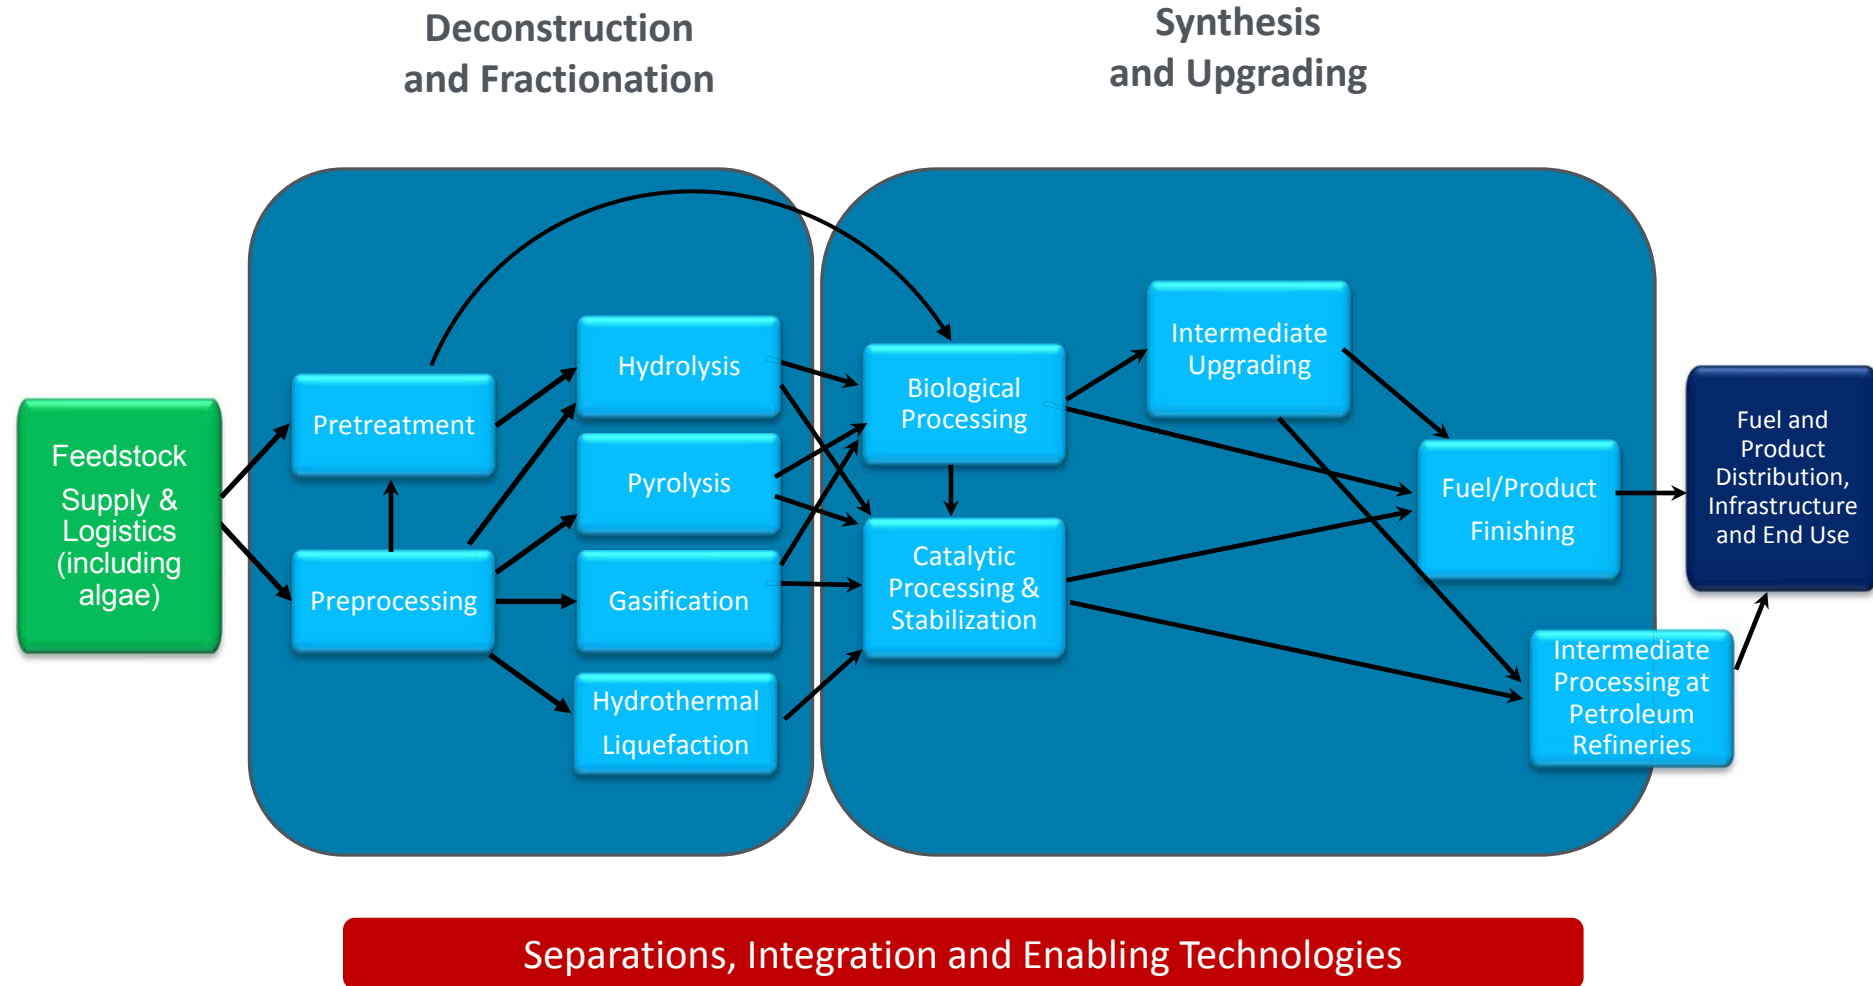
Deconstruction and Fractionation

Synthesis and Upgrading

Feedstock Supply & Logistics (including algae)

Pretreatment

Preprocessing

Hydrolysis

Pyrolysis

Gasification

Hydrothermal Liquefaction

Biological Processing

Catalytic Processing & Stabilization

Intermediate Upgrading

Fuel/Product Finishing

Intermediate Processing at Petroleum Refineries

Fuel and Product Distribution, Infrastructure and End Use

Separations, Integration and Enabling Technologies